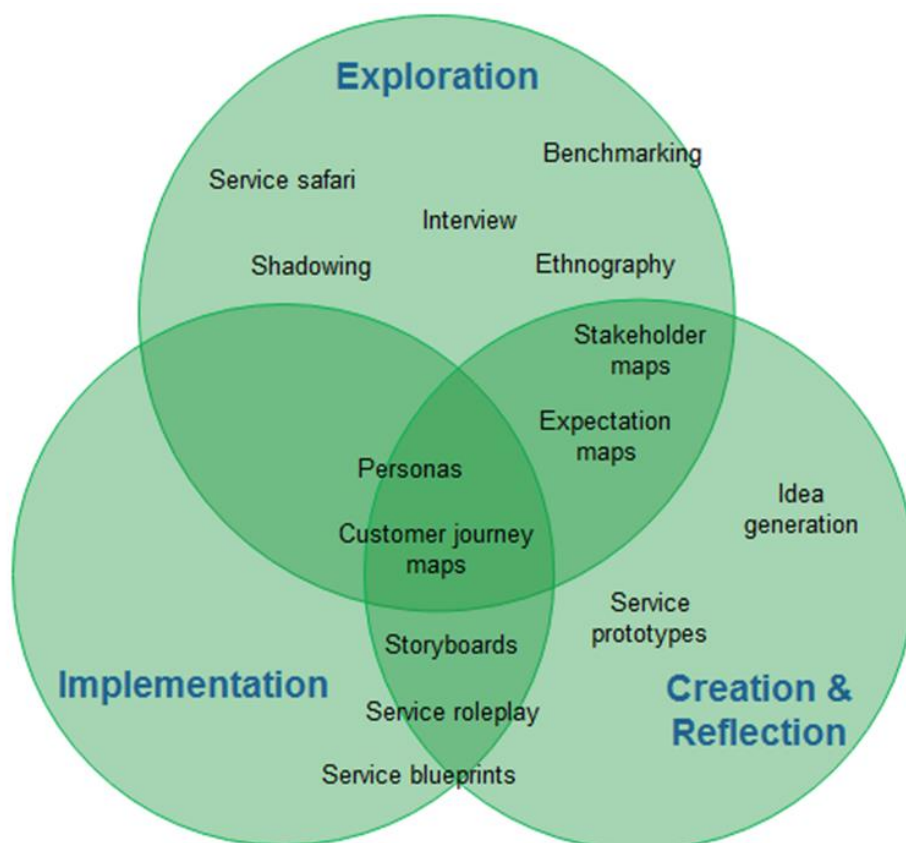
Exploration

Benchmarking

Service safari

Interview

Shadowing

Ethnography

Stakeholder maps

Expectation maps

Personas

Idea generation

Customer journey maps

Service prototypes

Storyboards

Implementation

Creation & Reflection

Service roleplay

Service blueprints